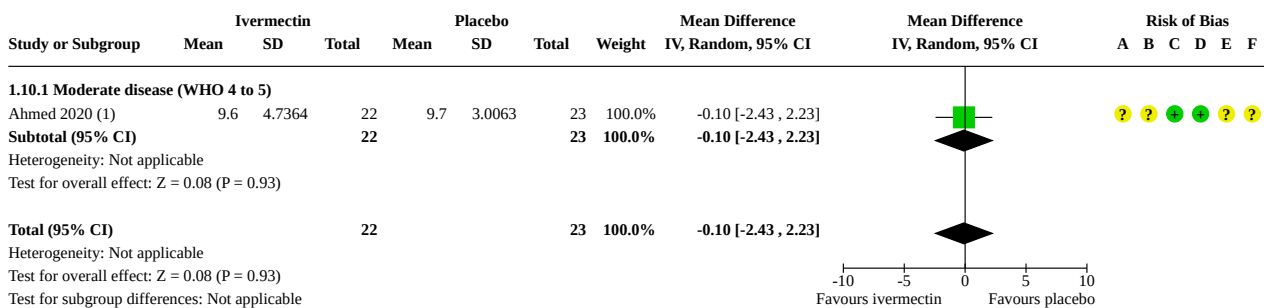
| Study or Subgroup | Ivermectin Mean | Ivermectin SD | Ivermectin Total | Placebo Mean | Placebo SD | Placebo Total | Weight | Mean Difference IV, Random, 95% CI | Mean Difference IV, Random, 95% CI | Risk of Bias A B C D E F |
|---|---|---|---|---|---|---|---|---|---|---|
| **1.10.1 Moderate disease (WHO 4 to 5)** | | | | | | | | | | |
| Ahmed 2020 (1) | 9.6 | 4.7364 | 22 | 9.7 | 3.0063 | 23 | 100.0% | -0.10 [-2.43 , 2.23] | | ? ? + + ? ? |
| **Subtotal (95% CI)** | | | **22** | | | **23** | **100.0%** | **-0.10 [-2.43 , 2.23]** | | |
| Heterogeneity: Not applicable | | | | | | | | | | |
| Test for overall effect: Z = 0.08 (P = 0.93) | | | | | | | | | | |
| **Total (95% CI)** | | | **22** | | | **23** | **100.0%** | **-0.10 [-2.43 , 2.23]** | | |
| Heterogeneity: Not applicable | | | | | | | | | | |
| Test for overall effect: Z = 0.08 (P = 0.93) | | | | | | | | | | |
| Test for subgroup differences: Not applicable | | | | | | | | | | |

-10 -5 0 5 10
Favours ivermectin Favours placebo